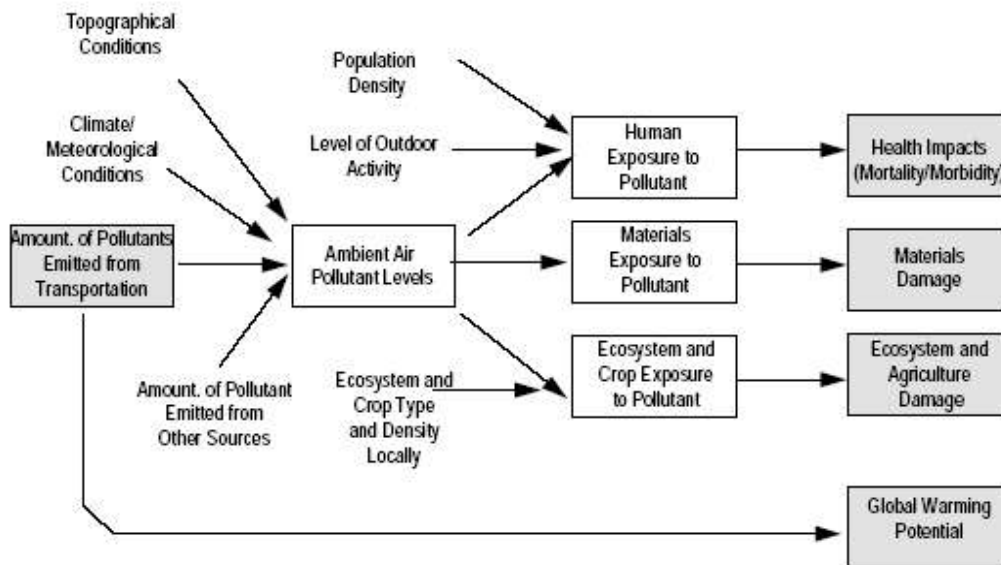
Topographical Conditions

Climate/ Meteorological Conditions

Amount. of Pollutants Emitted from Transportation

Amount. of Pollutant Emitted from Other Sources

Ambient Air Pollutant Levels

Population Density

Level of Outdoor Activity

Ecosystem and Crop Type and Density Locally

Human Exposure to Pollutant

Materials Exposure to Pollutant

Ecosystem and Crop Exposure to Pollutant

Health Impacts (Mortality/Morbidity)

Materials Damage

Ecosystem and Agriculture Damage

Global Warming Potential